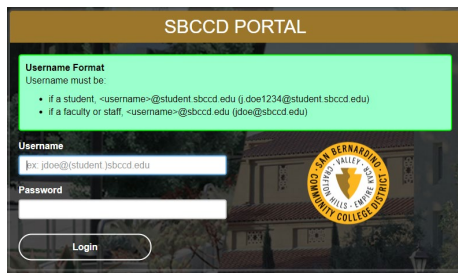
SBCCD PORTAL

Username Format
Username must be:

- if a student, <username>@student.sbccd.edu (j.doe1234@student.sbccd.edu)
- if a faculty or staff, <username>@sbccd.edu (jdoe@sbccd.edu)

Username
ex: jdoe@(student.)sbccd.edu

Password

Login

SAN BERNARDINO COMMUNITY COLLEGE DISTRICT
VALLEY · 1926
CRAFTON HILLS · EMPIRE